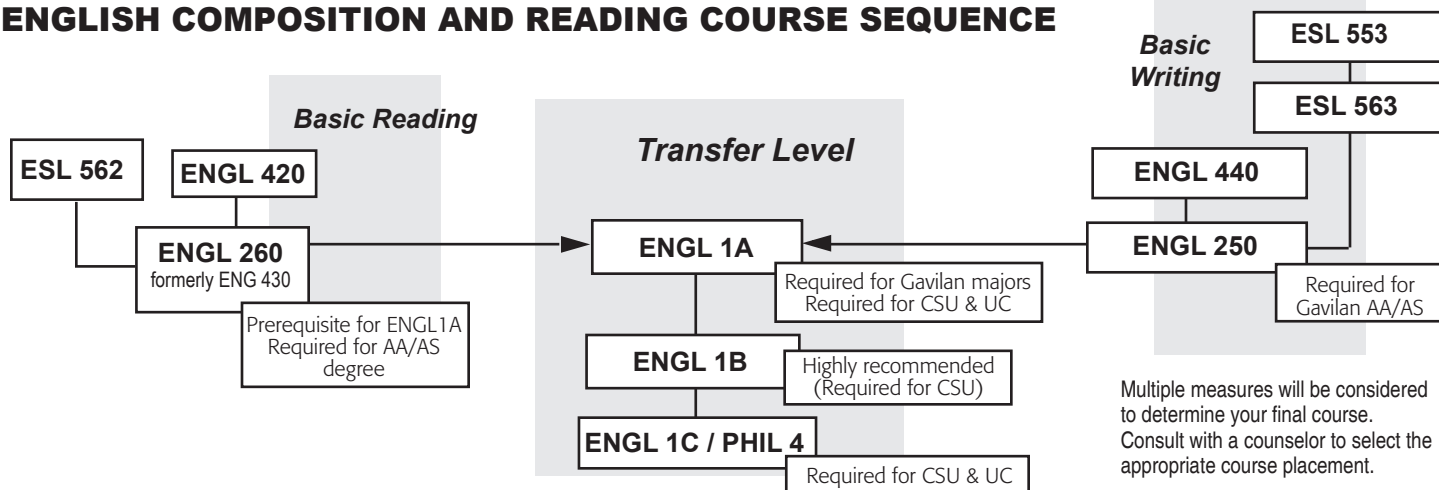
ENGLISH COMPOSITION AND READING COURSE SEQUENCE

Basic Reading

ESL 562

ENGL 420

ENGL 260
formerly ENG 430

Prerequisite for ENGL1A
Required for AA/AS degree

Transfer Level

ENGL 1A

Required for Gavilan majors
Required for CSU & UC

ENGL 1B

Highly recommended (Required for CSU)

ENGL 1C / PHIL 4

Required for CSU & UC

Basic Writing

ESL 553

ESL 563

ENGL 440

ENGL 250

Required for Gavilan AA/AS

Multiple measures will be considered to determine your final course. Consult with a counselor to select the appropriate course placement.